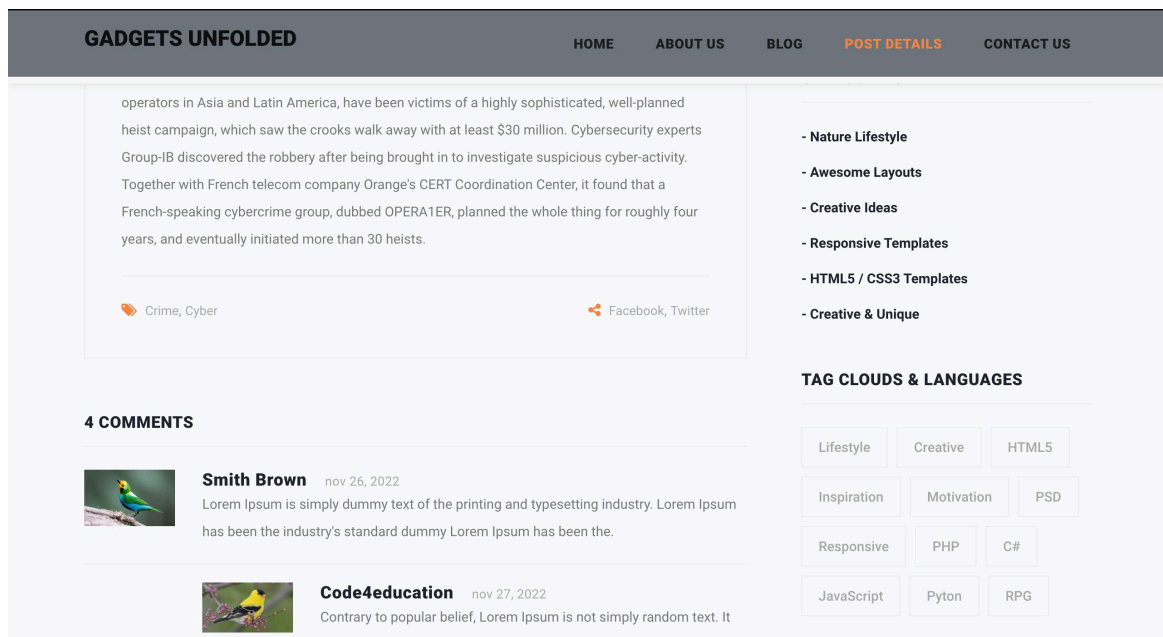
GADGETS UNFOLDED

HOME ABOUT US BLOG POST DETAILS CONTACT US

operators in Asia and Latin America, have been victims of a highly sophisticated, well-planned heist campaign, which saw the crooks walk away with at least $30 million. Cybersecurity experts Group-IB discovered the robbery after being brought in to investigate suspicious cyber-activity. Together with French telecom company Orange's CERT Coordination Center, it found that a French-speaking cybercrime group, dubbed OPERA1ER, planned the whole thing for roughly four years, and eventually initiated more than 30 heists.

Crime, Cyber

Facebook, Twitter

4 COMMENTS

Smith Brown nov 26, 2022
Lorem Ipsum is simply dummy text of the printing and typesetting industry. Lorem Ipsum has been the industry's standard dummy Lorem Ipsum has been the.

Code4education nov 27, 2022
Contrary to popular belief, Lorem Ipsum is not simply random text. It

- Nature Lifestyle
- Awesome Layouts
- Creative Ideas
- Responsive Templates
- HTML5 / CSS3 Templates
- Creative & Unique

TAG CLOUDS & LANGUAGES

Lifestyle Creative HTML5
Inspiration Motivation PSD
Responsive PHP C#
JavaScript Pyton RPG